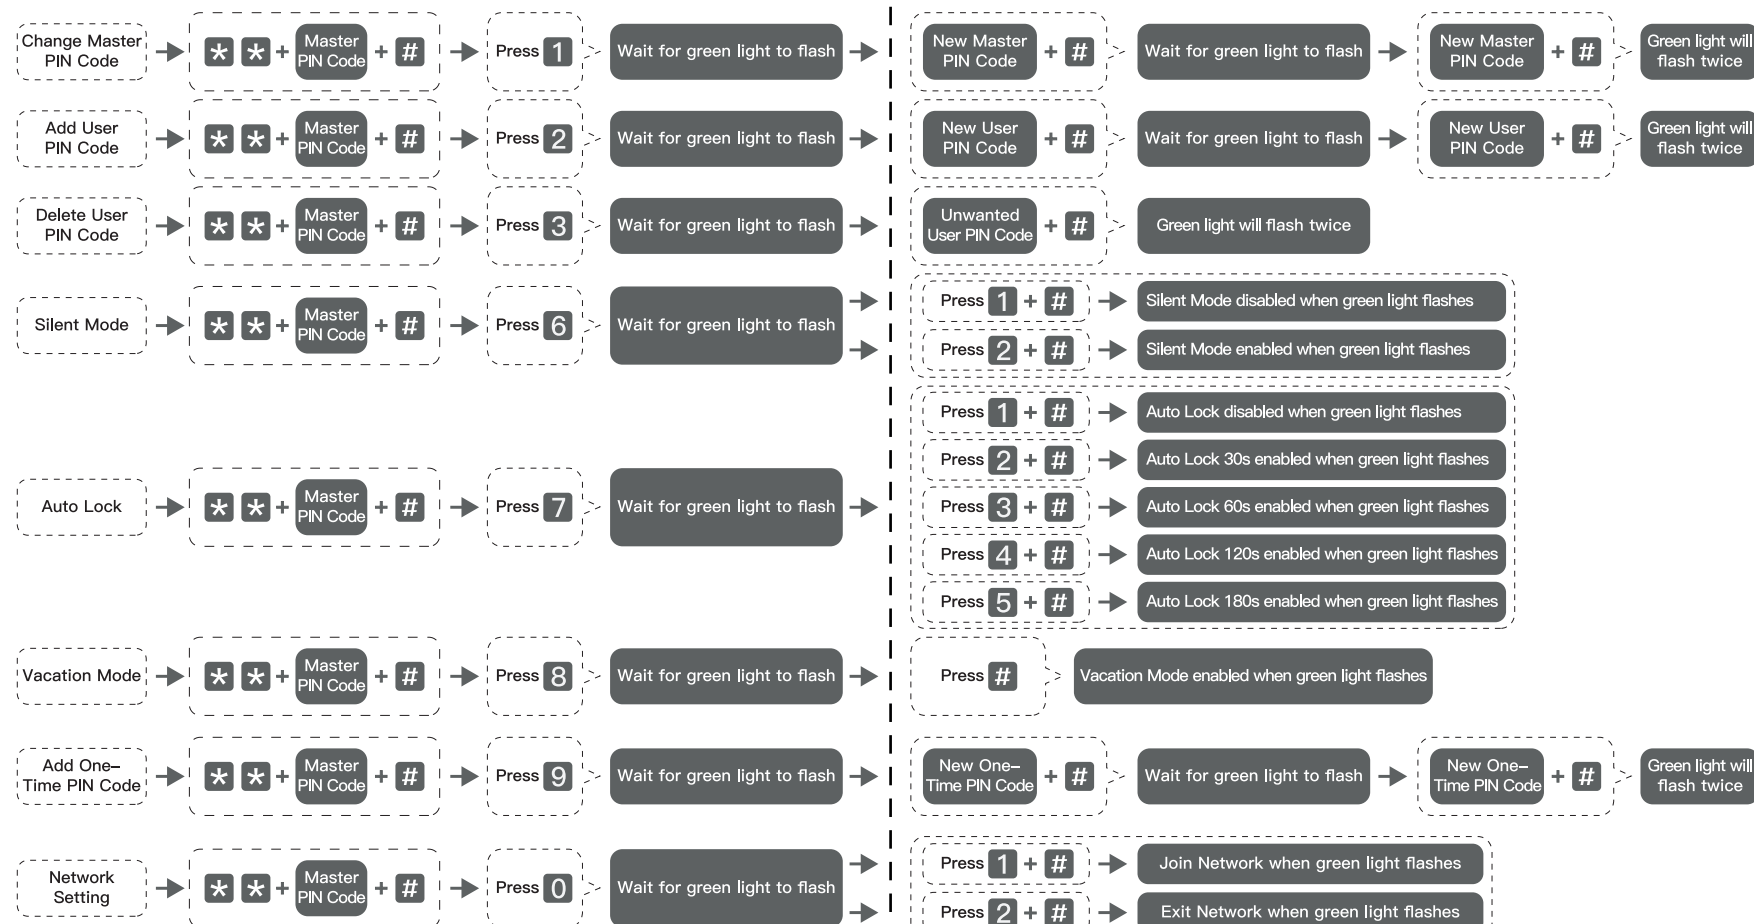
Change Master PIN Code → * * + Master PIN Code + # → Press 1 → Wait for green light to flash → New Master PIN Code + # → Wait for green light to flash → New Master PIN Code + # → Green light will flash twice

Add User PIN Code → * * + Master PIN Code + # → Press 2 → Wait for green light to flash → New User PIN Code + # → Wait for green light to flash → New User PIN Code + # → Green light will flash twice

Delete User PIN Code → * * + Master PIN Code + # → Press 3 → Wait for green light to flash → Unwanted User PIN Code + # → Green light will flash twice

Silent Mode → * * + Master PIN Code + # → Press 6 → Wait for green light to flash → Press 1 + # → Silent Mode disabled when green light flashes; Press 2 + # → Silent Mode enabled when green light flashes

Auto Lock → * * + Master PIN Code + # → Press 7 → Wait for green light to flash → Press 1 + # → Auto Lock disabled when green light flashes; Press 2 + # → Auto Lock 30s enabled when green light flashes; Press 3 + # → Auto Lock 60s enabled when green light flashes; Press 4 + # → Auto Lock 120s enabled when green light flashes; Press 5 + # → Auto Lock 180s enabled when green light flashes

Vacation Mode → * * + Master PIN Code + # → Press 8 → Wait for green light to flash → Press # → Vacation Mode enabled when green light flashes

Add One–Time PIN Code → * * + Master PIN Code + # → Press 9 → Wait for green light to flash → New One–Time PIN Code + # → Wait for green light to flash → New One–Time PIN Code + # → Green light will flash twice

Network Setting → * * + Master PIN Code + # → Press 0 → Wait for green light to flash → Press 1 + # → Join Network when green light flashes; Press 2 + # → Exit Network when green light flashes